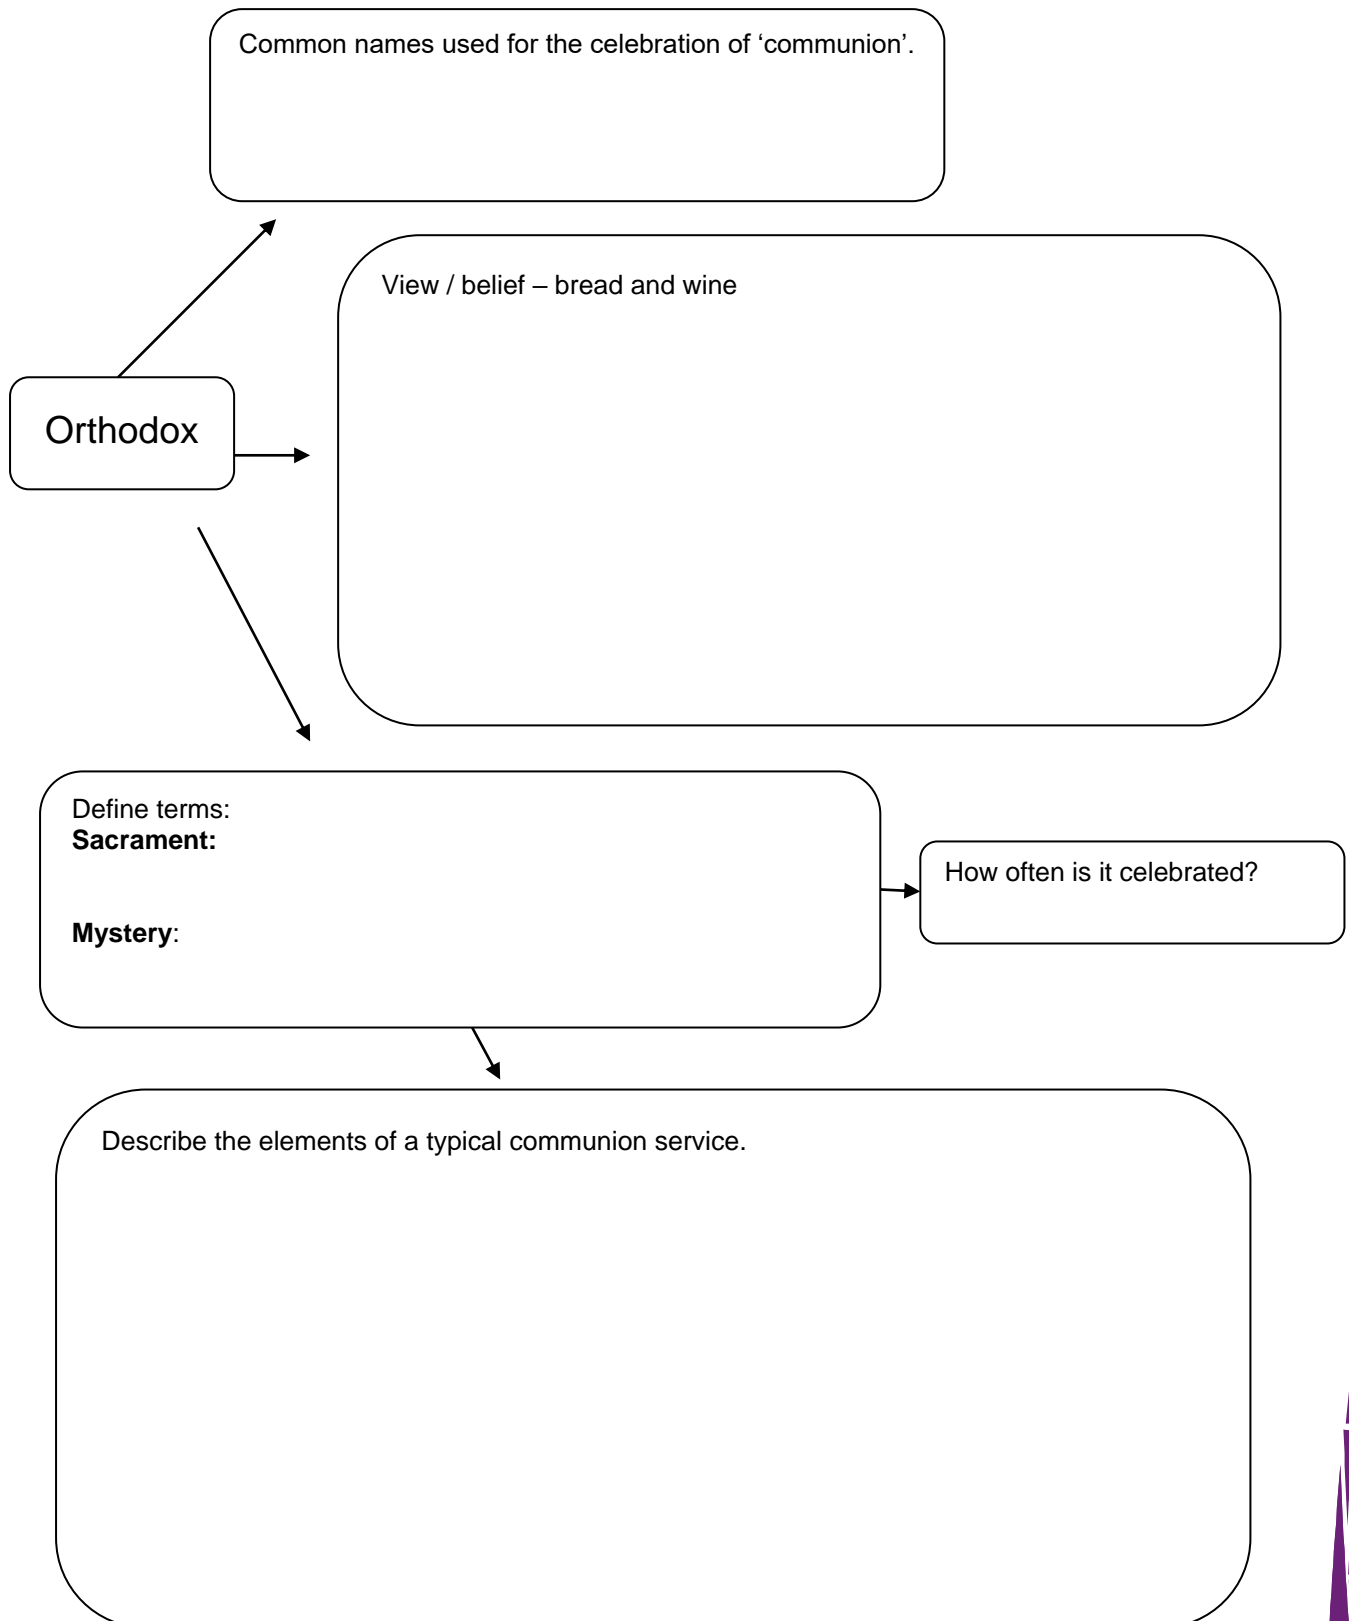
Common names used for the celebration of 'communion'.

View / belief – bread and wine

Orthodox

Define terms:
**Sacrament:**

**Mystery**:

How often is it celebrated?

Describe the elements of a typical communion service.